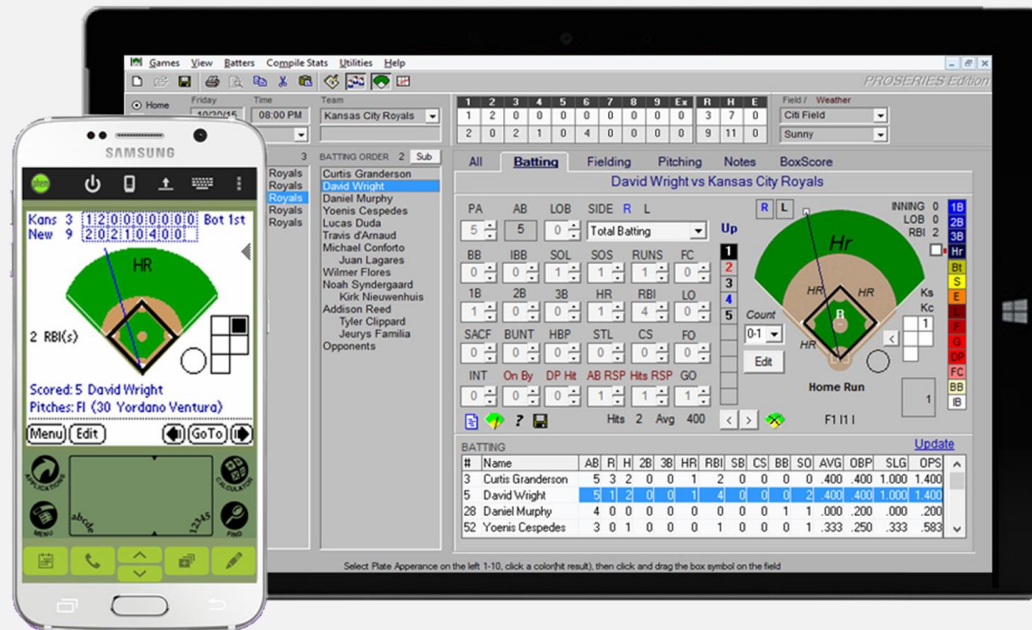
Games View Batters Compile Stats Utilities Help

PROSERIES Edition

Home Friday 10/30/15 Time 08:00 PM Team Kansas City Royals

| 1 | 2 | 3 | 4 | 5 | 6 | 7 | 8 | 9 | Ex | R | H | E |
|---|---|---|---|---|---|---|---|---|---|---|---|---|
| 1 | 2 | 0 | 0 | 0 | 0 | 0 | 0 | 0 | 0 | 3 | 7 | 0 |
| 2 | 0 | 2 | 1 | 0 | 4 | 0 | 0 | 0 | 0 | 9 | 11 | 0 |

Field / Weather
Citi Field
Sunny

3
Royals
Royals
Royals
Royals
Royals

BATTING ORDER 2 Sub
Curtis Granderson
David Wright
Daniel Murphy
Yoenis Cespedes
Lucas Duda
Travis d'Arnaud
Michael Conforto
Juan Lagares
Wilmer Flores
Noah Syndergaard
Kirk Nieuwenhuis
Addison Reed
Tyler Clippard
Jeurys Familia
Opponents

All Batting Fielding Pitching Notes BoxScore

David Wright vs Kansas City Royals

PA 5 AB 5 LOB 0 SIDE R L
Total Batting
Up
BB 0 IBB 0 SOL 0 SOS 0 RUNS 1 FC 0
1B 0 2B 0 3B 0 HR 1 RBI 4 LO 0
SACF 0 BUNT 0 HBP 0 STL 0 CS 0 FO 0
INT 0 On By 0 DP Hit 0 AB RSP 1 Hits RSP 1 GO 0
1 2 3 4 5
Hits 2 Avg 400

R L
INNING 0
LOB 0
RBI 2
1B 2B 3B Hr Bt S E L F G DP FC BB IB
Hr
HR HR HR
Count 0-1
Edit
Home Run
Ks Kc
1
F1 I1 I

BATTING Update

| # | Name | AB | R | H | 2B | 3B | HR | RBI | SB | CS | BB | SO | AVG | OBP | SLG | OPS |
|---|---|---|---|---|---|---|---|---|---|---|---|---|---|---|---|---|
| 3 | Curtis Granderson | 5 | 3 | 2 | 0 | 0 | 1 | 2 | 0 | 0 | 0 | 0 | .400 | .400 | 1.000 | 1.400 |
| 5 | David Wright | 5 | 1 | 2 | 0 | 0 | 1 | 4 | 0 | 0 | 0 | 2 | .400 | .400 | 1.000 | 1.400 |
| 28 | Daniel Murphy | 4 | 0 | 0 | 0 | 0 | 0 | 0 | 0 | 0 | 1 | 1 | .000 | .200 | .000 | .200 |
| 52 | Yoenis Cespedes | 3 | 0 | 1 | 0 | 0 | 0 | 1 | 0 | 0 | 0 | 1 | .333 | .250 | .333 | .583 |

Select Plate Apperance on the left 1-10, click a color(hit result), then click and drag the box symbol on the field

SAMSUNG
Kans 3 120000000 Bot 1st
New 9 202140 0
HR
2 RBI(s)
Scored: 5 David Wright
Pitches: Fl (30 Yordano Ventura)
Menu Edit GoTo
APPLICATIONS CALCULATOR MENU FIND abcde 12345